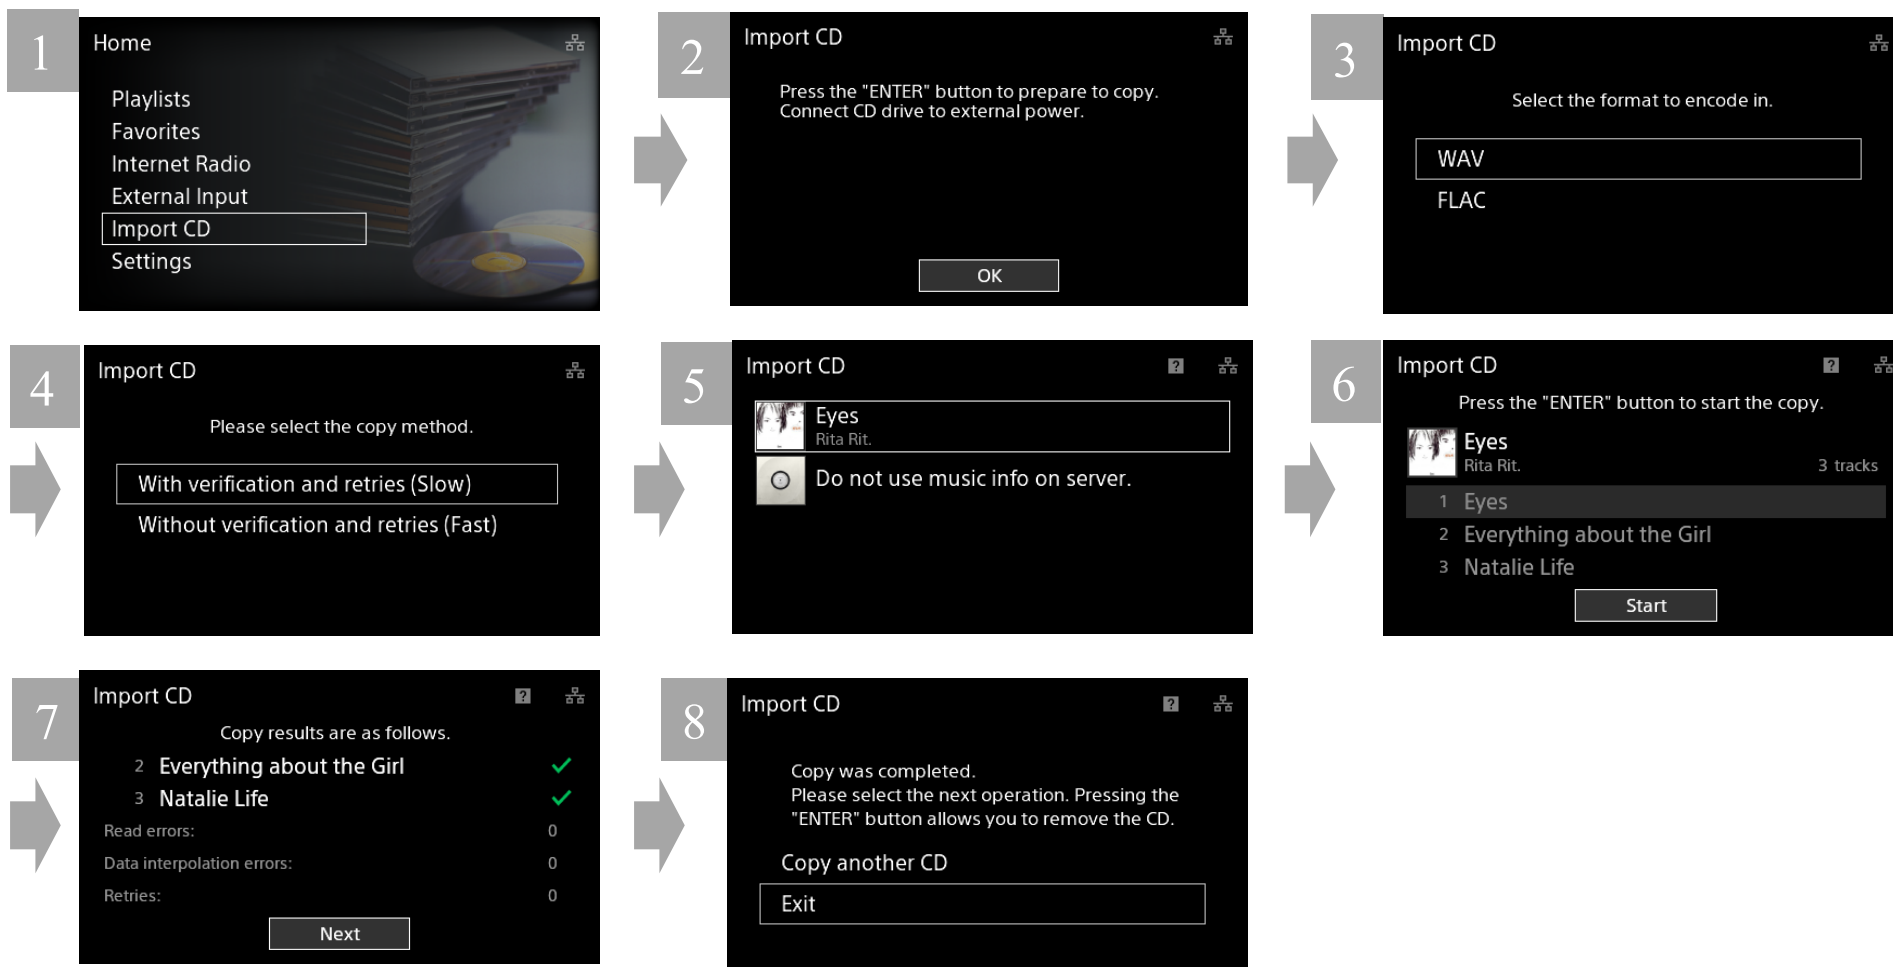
1
Home

Playlists
Favorites
Internet Radio
External Input
Import CD
Settings

2
Import CD

Press the "ENTER" button to prepare to copy. Connect CD drive to external power.

OK

3
Import CD

Select the format to encode in.

WAV
FLAC

4
Import CD

Please select the copy method.

With verification and retries (Slow)
Without verification and retries (Fast)

5
Import CD

Eyes
Rita Rit.
Do not use music info on server.

6
Import CD

Press the "ENTER" button to start the copy.

Eyes
Rita Rit.
3 tracks
1 Eyes
2 Everything about the Girl
3 Natalie Life

Start

7
Import CD

Copy results are as follows.

2 Everything about the Girl
3 Natalie Life
Read errors: 0
Data interpolation errors: 0
Retries: 0

Next

8
Import CD

Copy was completed.
Please select the next operation. Pressing the "ENTER" button allows you to remove the CD.

Copy another CD
Exit